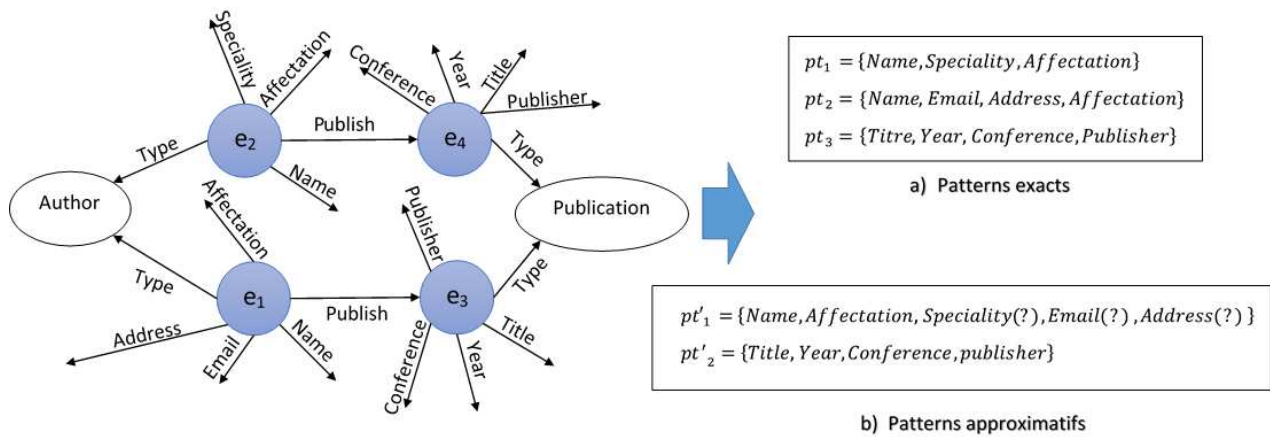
Speciality
Affectation
Conference
Year
Title
Publisher
Publish
$e_2$
$e_4$
Type
Type
Name
Author
Affectation
Publisher
Publication
Type
$e_1$
Publish
$e_3$
Type
Address
Name
Title
Email
Conference
Year

$pt_1 = \{Name, Speciality, Affectation\}$
$pt_2 = \{Name, Email, Address, Affectation\}$
$pt_3 = \{Titre, Year, Conference, Publisher\}$

a) Patterns exacts

$pt'_1 = \{Name, Affectation, Speciality(?), Email(?), Address(?)\}$
$pt'_2 = \{Title, Year, Conference, publisher\}$

b) Patterns approximatifs